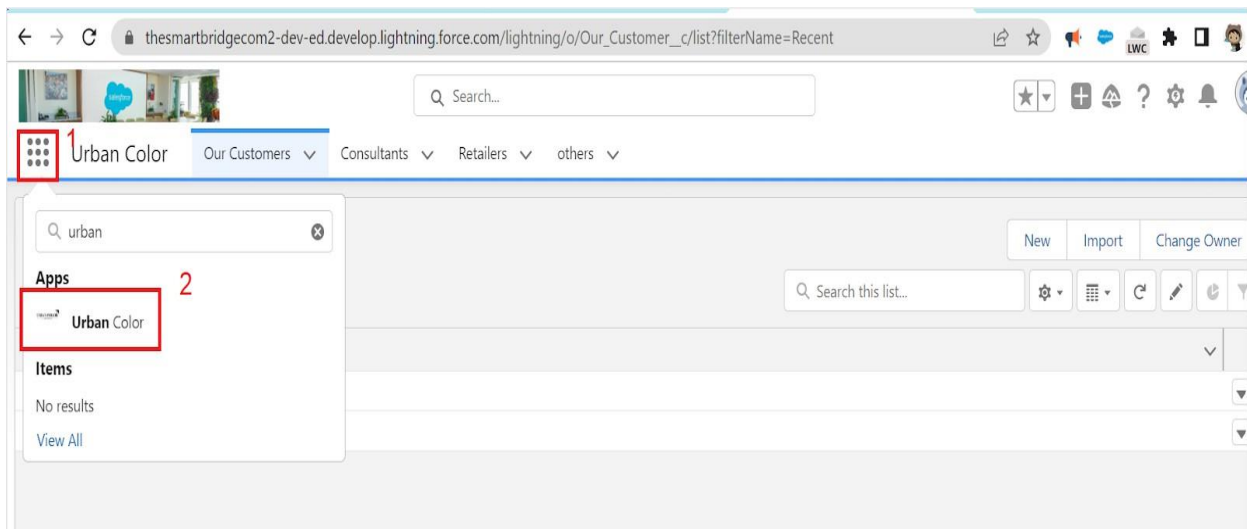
thesmartbridgecom2-dev-ed.develop.lightning.force.com/lightning/o/Our_Customer__c/list?filterName=Recent

LWC

salesforce

Search...

1

Urban Color

Our Customers

Consultants

Retailers

others

urban

Apps

2

Urban Color

Items

No results

View All

New

Import

Change Owner

Search this list...